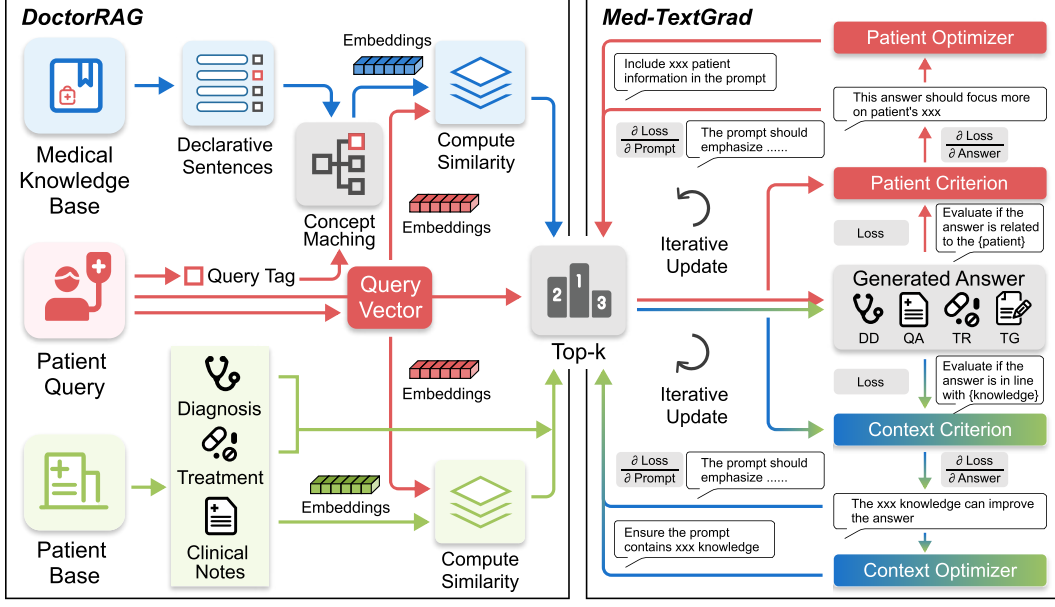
DoctorRAG

Embeddings

Medical Knowledge Base

Declarative Sentences

Compute Similarity

Concept Maching

Embeddings

Query Tag

Query Vector

Patient Query

Top-k

Embeddings

Diagnosis

Treatment

Clinical Notes

Embeddings

Patient Base

Compute Similarity

Med-TextGrad

Patient Optimizer

Include xxx patient information in the prompt

This answer should focus more on patient's xxx

$\frac{\partial \text{Loss}}{\partial \text{Prompt}}$ The prompt should emphasize ......

$\frac{\partial \text{Loss}}{\partial \text{Answer}}$

Iterative Update

Patient Criterion

Loss

Evaluate if the answer is related to the {patient}

Generated Answer

DD QA TR TG

Iterative Update

Loss

Evaluate if the answer is in line with {knowledge}

Context Criterion

$\frac{\partial \text{Loss}}{\partial \text{Prompt}}$ The prompt should emphasize ......

$\frac{\partial \text{Loss}}{\partial \text{Answer}}$

The xxx knowledge can improve the answer

Ensure the prompt contains xxx knowledge

Context Optimizer